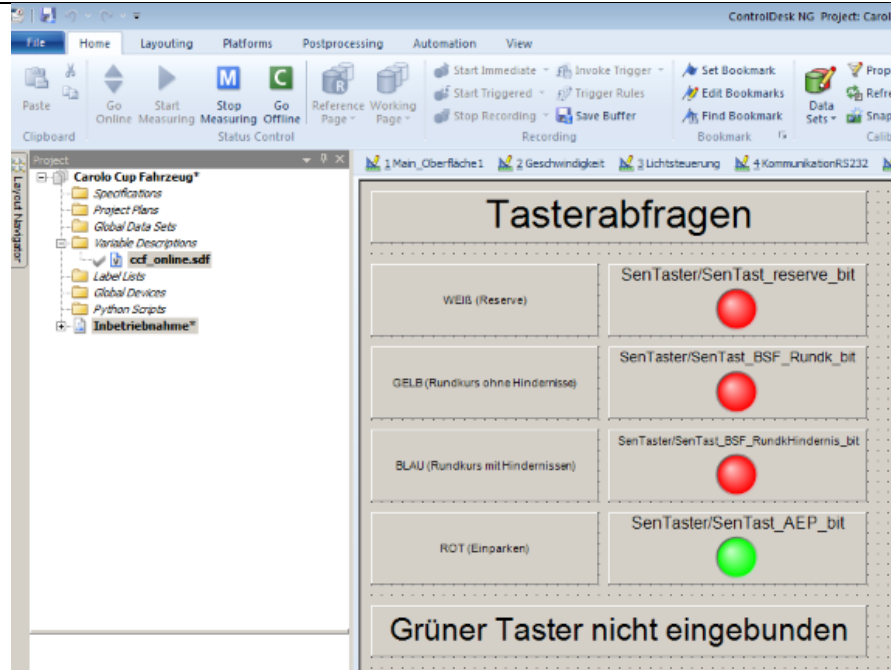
ControlDesk NG Project: Carol

File Home Layouting Platforms Postprocessing Automation View

Paste
Clipboard

Go Online Start Measuring Stop Measuring Go Offline
Status Control

Reference Page Working Page

Start Immediate Invoke Trigger
Start Triggered Trigger Rules
Stop Recording Save Buffer
Recording

Set Bookmark
Edit Bookmarks
Find Bookmark
Bookmark

Data Sets
Prop
Refre
Snap
Calib

Layout Navigator

Project

Carolo Cup Fahrzeug*
Specifications
Project Plans
Global Data Sets
Variable Descriptions
ccf_online.sdf
Label Lists
Global Devices
Python Scripts
Inbetriebnahme*

1 Main_Oberfläche1 2 Geschwindigkeit 3 Lichtsteuerung 4 KommunikationRS232

Tasterabfragen

WEIß (Reserve)
SenTaster/SenTast_reserve_bit

GELB (Rundkurs ohne Hindernisse)
SenTaster/SenTast_BSF_Rundk_bit

BLAU (Rundkurs mit Hindernissen)
SenTaster/SenTast_BSF_RundkHindernis_bit

ROT (Einparken)
SenTaster/SenTast_AEP_bit

Grüner Taster nicht eingebunden